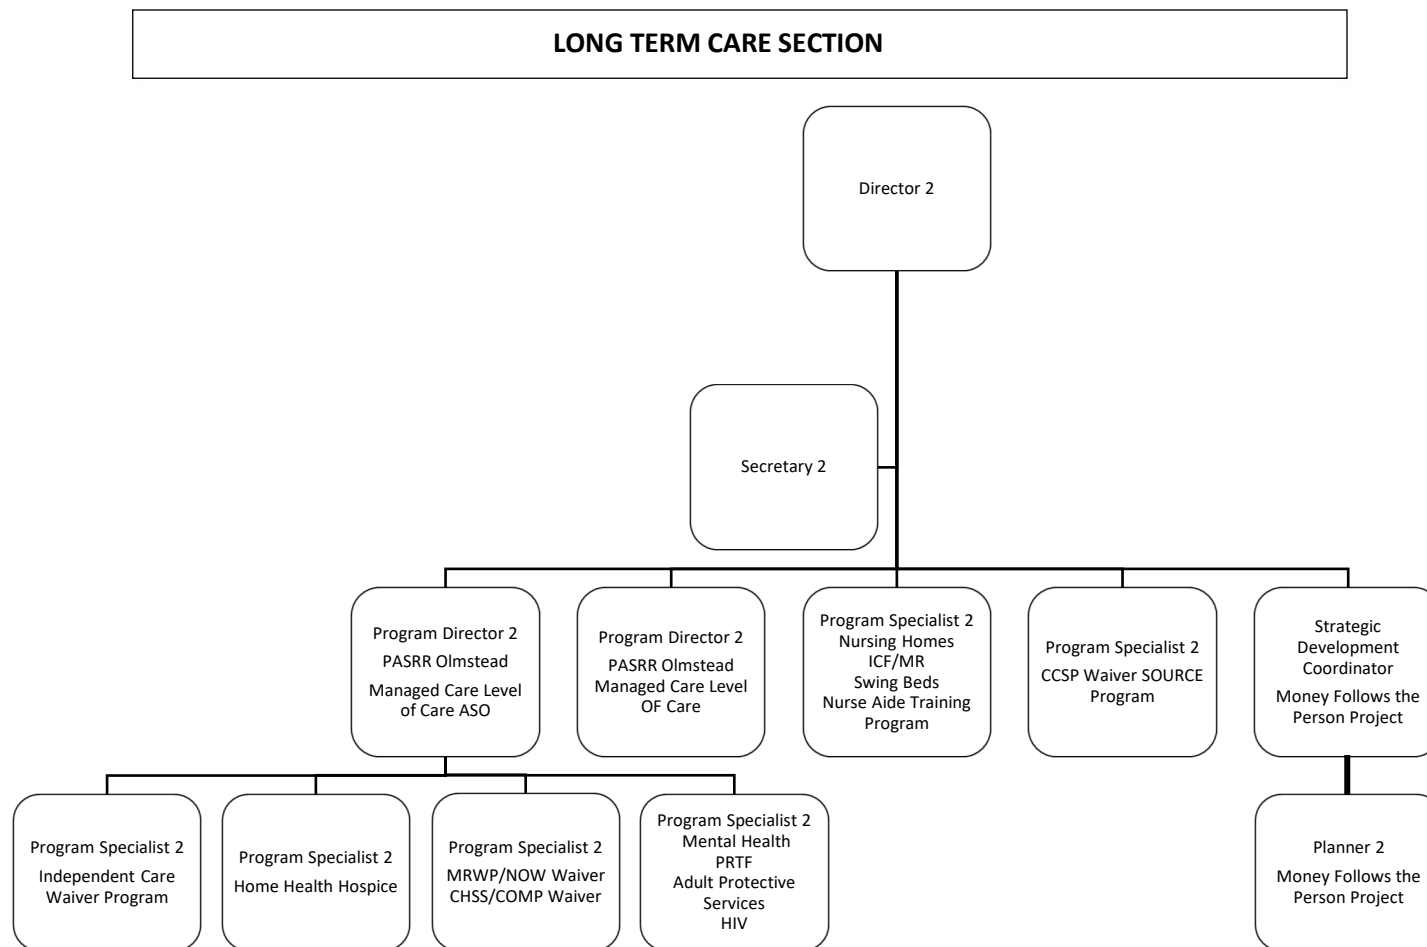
LONG TERM CARE SECTION

Director 2

Secretary 2

Program Director 2
PASRR Olmstead
Managed Care Level of Care ASO

Program Director 2
PASRR Olmstead
Managed Care Level OF Care

Program Specialist 2
Nursing Homes
ICF/MR
Swing Beds
Nurse Aide Training Program

Program Specialist 2
CCSP Waiver SOURCE Program

Strategic Development Coordinator
Money Follows the Person Project

Program Specialist 2
Independent Care Waiver Program

Program Specialist 2
Home Health Hospice

Program Specialist 2
MRWP/NOW Waiver
CHSS/COMP Waiver

Program Specialist 2
Mental Health
PRTF
Adult Protective Services
HIV

Planner 2
Money Follows the Person Project